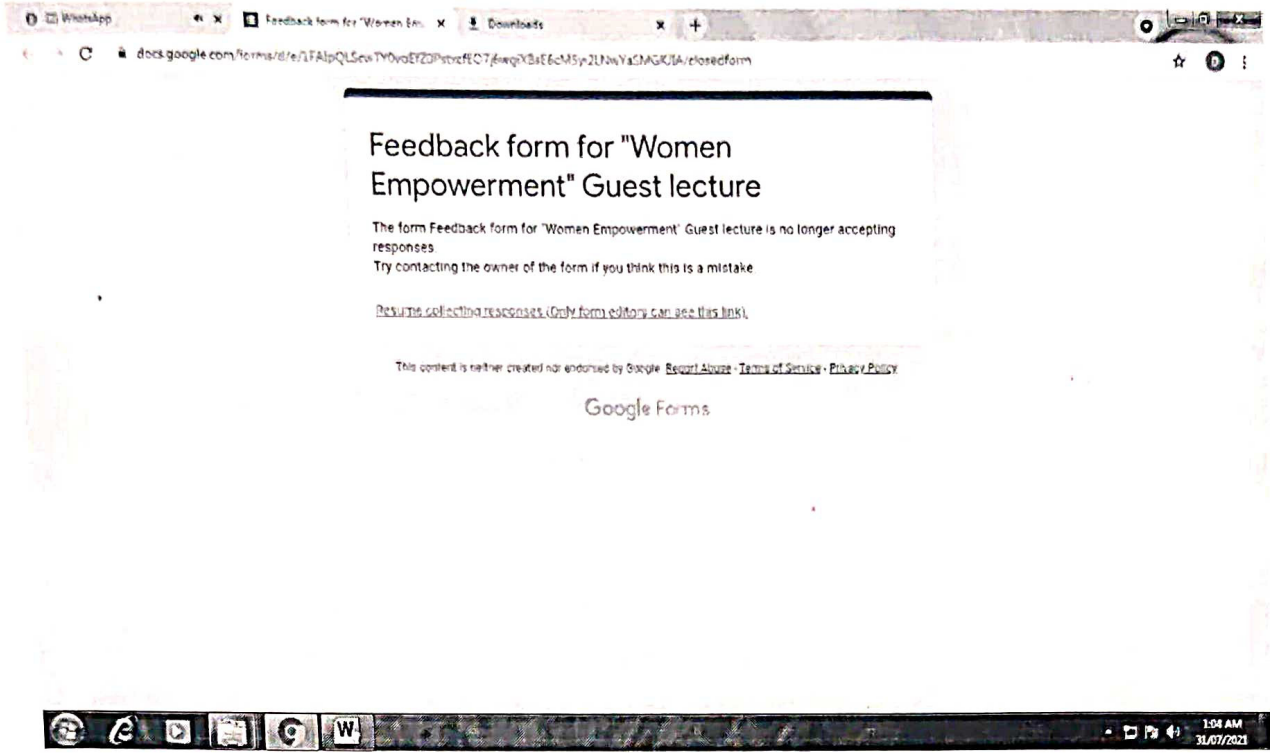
(1) WhatsApp

Feedback form for "Women Em...

Downloads

docs.google.com/forms/d/e/1FAIpQLSeuTY0voEYZDPstrzfEC7j6wqiXBsE6cM5yr2LNwYaSMGKJIA/closedform

Feedback form for "Women Empowerment" Guest lecture

The form Feedback form for "Women Empowerment" Guest lecture is no longer accepting responses.
Try contacting the owner of the form if you think this is a mistake.

Resume collecting responses (Only form editors can see this link).

This content is neither created nor endorsed by Google. Report Abuse - Terms of Service - Privacy Policy

Google Forms

1:04 AM
31/07/2021